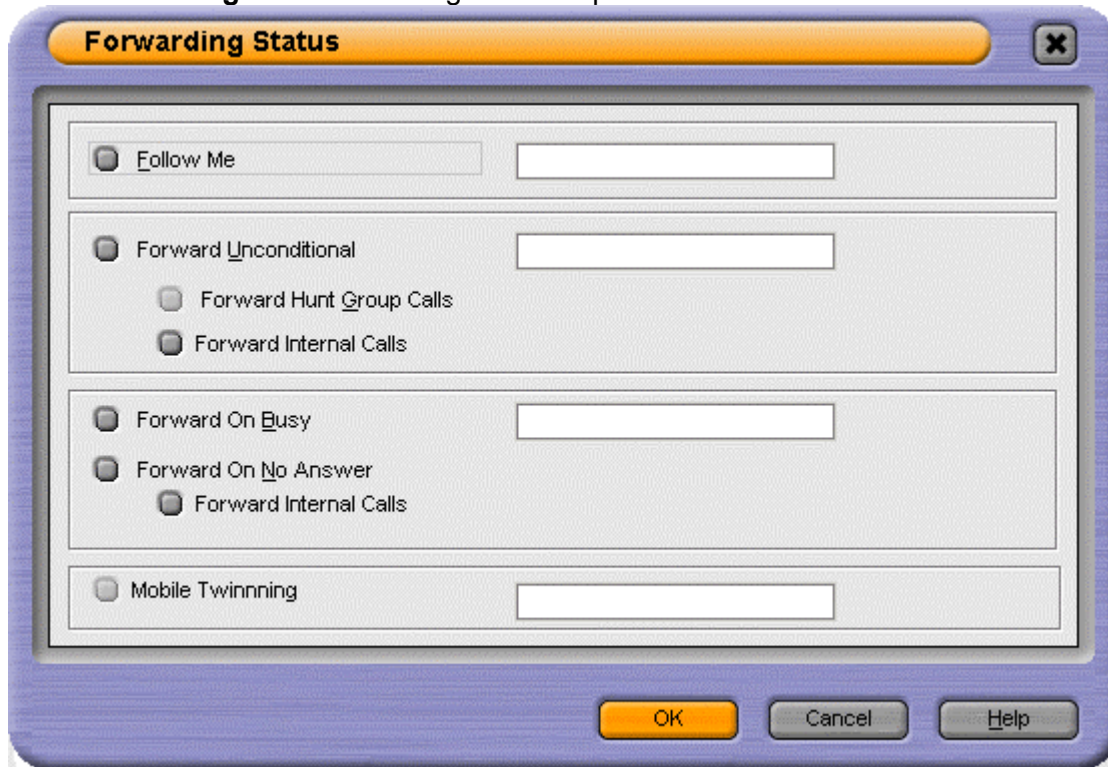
Forwarding Status

Follow Me

Forward Unconditional

Forward Hunt Group Calls

Forward Internal Calls

Forward On Busy

Forward On No Answer

Forward Internal Calls

Mobile Twinnning

OK

Cancel

Help